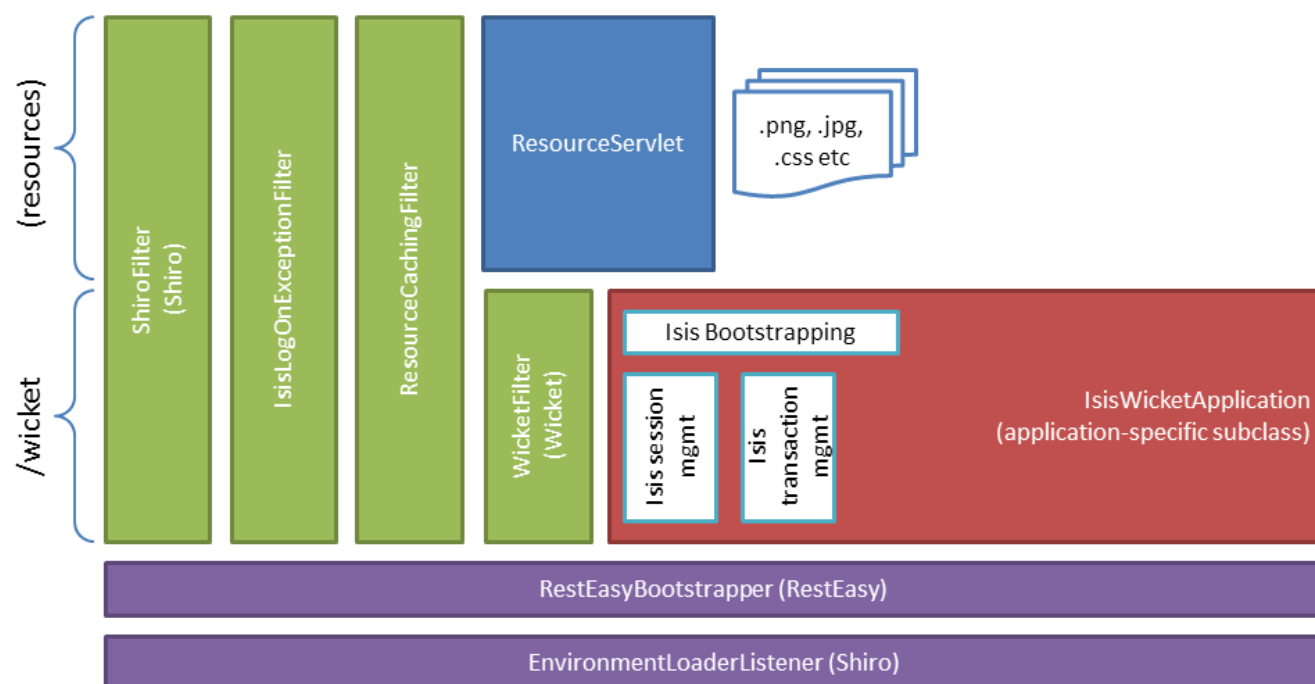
(resources)

/wicket

ShiroFilter
(Shiro)

IsisLogOnExceptionFilter

ResourceCachingFilter

ResourceServlet

.png, .jpg,
.css etc

WicketFilter
(Wicket)

Isis Bootstrapping

Isis session
mgmt

Isis
transaction
mgmt

IsisWicketApplication
(application-specific subclass)

RestEasyBootstrapper (RestEasy)

EnvironmentLoaderListener (Shiro)